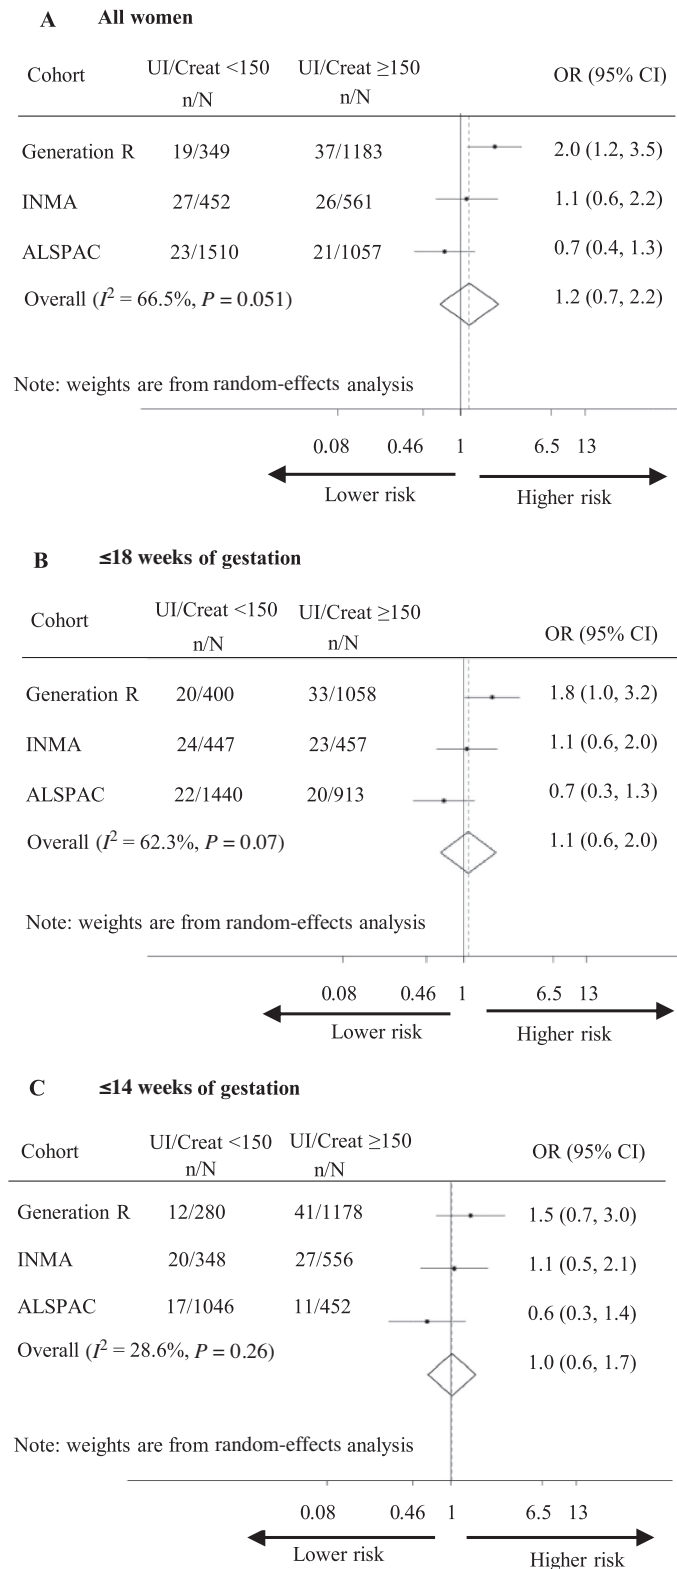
**A All women**

| Cohort | UI/Creat <150 n/N | UI/Creat ≥150 n/N | OR (95% CI) |
|---|---|---|---|
| Generation R | 19/349 | 37/1183 | 2.0 (1.2, 3.5) |
| INMA | 27/452 | 26/561 | 1.1 (0.6, 2.2) |
| ALSPAC | 23/1510 | 21/1057 | 0.7 (0.4, 1.3) |
| Overall ($I^2 = 66.5\%$, $P = 0.051$) | | | 1.2 (0.7, 2.2) |

Note: weights are from random-effects analysis

0.08 0.46 1 6.5 13

Lower risk Higher risk

**B ≤18 weeks of gestation**

| Cohort | UI/Creat <150 n/N | UI/Creat ≥150 n/N | OR (95% CI) |
|---|---|---|---|
| Generation R | 20/400 | 33/1058 | 1.8 (1.0, 3.2) |
| INMA | 24/447 | 23/457 | 1.1 (0.6, 2.0) |
| ALSPAC | 22/1440 | 20/913 | 0.7 (0.3, 1.3) |
| Overall ($I^2 = 62.3\%$, $P = 0.07$) | | | 1.1 (0.6, 2.0) |

Note: weights are from random-effects analysis

0.08 0.46 1 6.5 13

Lower risk Higher risk

**C ≤14 weeks of gestation**

| Cohort | UI/Creat <150 n/N | UI/Creat ≥150 n/N | OR (95% CI) |
|---|---|---|---|
| Generation R | 12/280 | 41/1178 | 1.5 (0.7, 3.0) |
| INMA | 20/348 | 27/556 | 1.1 (0.5, 2.1) |
| ALSPAC | 17/1046 | 11/452 | 0.6 (0.3, 1.4) |
| Overall ($I^2 = 28.6\%$, $P = 0.26$) | | | 1.0 (0.6, 1.7) |

Note: weights are from random-effects analysis

0.08 0.46 1 6.5 13

Lower risk Higher risk